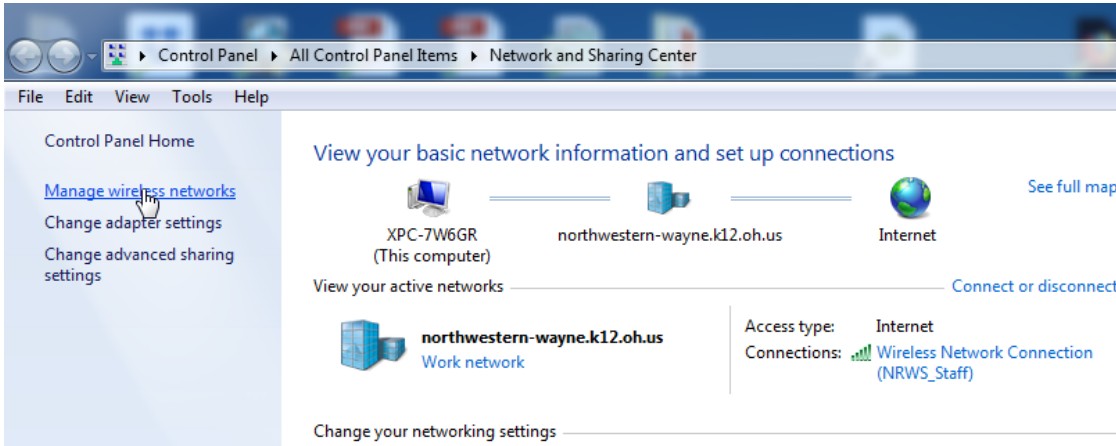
Control Panel ▸ All Control Panel Items ▸ Network and Sharing Center

File Edit View Tools Help

Control Panel Home

Manage wireless networks

Change adapter settings

Change advanced sharing settings

View your basic network information and set up connections

See full map

XPC-7W6GR
(This computer)

northwestern-wayne.k12.oh.us

Internet

View your active networks

Connect or disconnect

northwestern-wayne.k12.oh.us
Work network

Access type: Internet
Connections: Wireless Network Connection (NRWS_Staff)

Change your networking settings